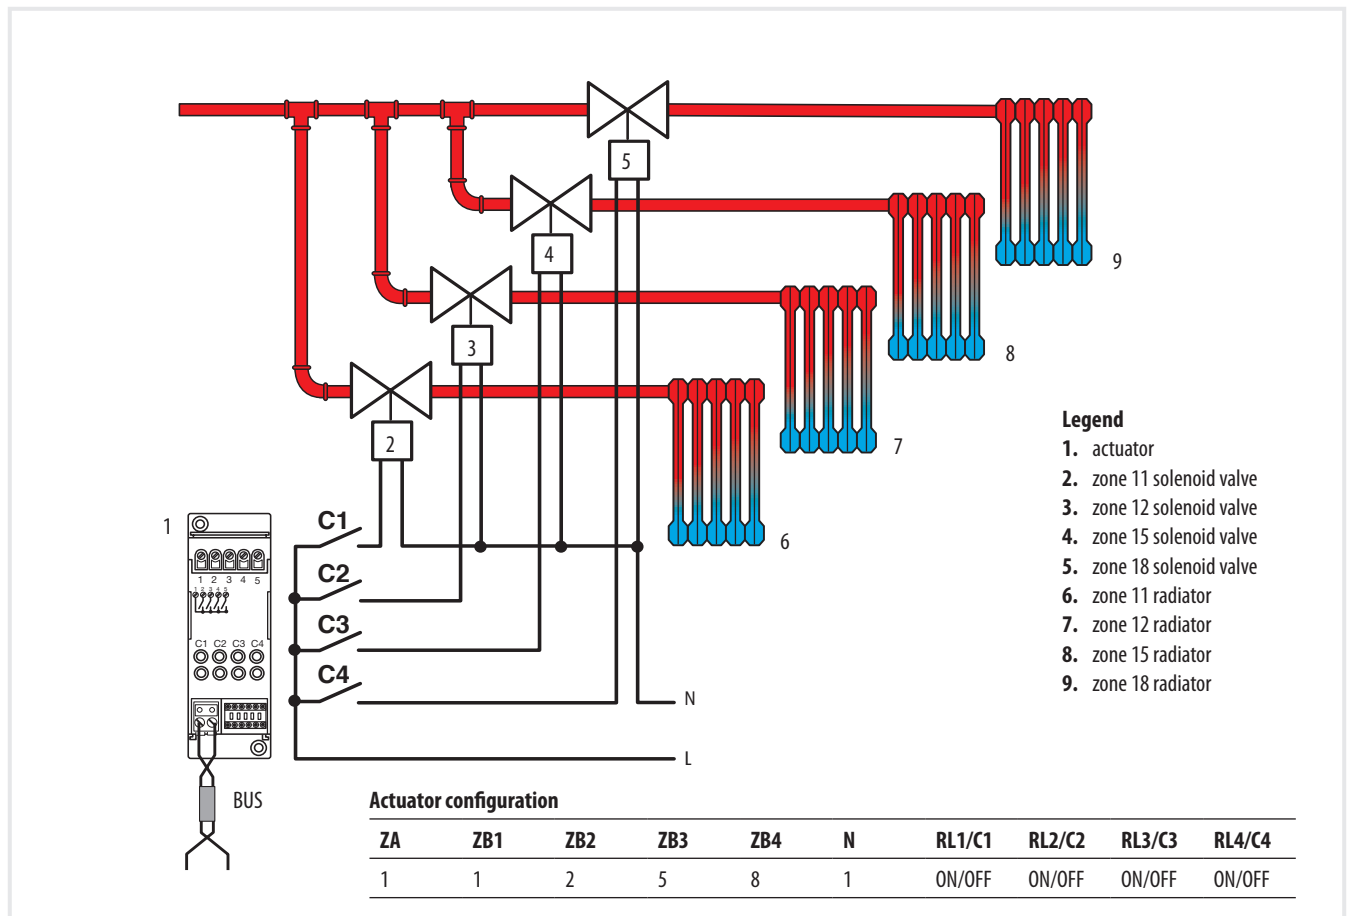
5
4
3
2
9
8
7
6
1
C1
C2
C3
C4
1 2 3 4 5
C1 C2 C3 C4
N
L
BUS

Legend
1. actuator
2. zone 11 solenoid valve
3. zone 12 solenoid valve
4. zone 15 solenoid valve
5. zone 18 solenoid valve
6. zone 11 radiator
7. zone 12 radiator
8. zone 15 radiator
9. zone 18 radiator

Actuator configuration

| ZA | ZB1 | ZB2 | ZB3 | ZB4 | N | RL1/C1 | RL2/C2 | RL3/C3 | RL4/C4 |
|---|---|---|---|---|---|---|---|---|---|
| 1 | 1 | 2 | 5 | 8 | 1 | ON/OFF | ON/OFF | ON/OFF | ON/OFF |